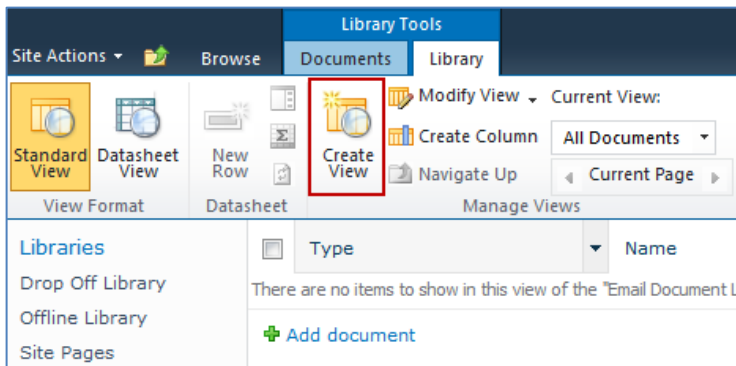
Library Tools

Site Actions ▾

Browse

Documents

Library

Standard View

Datasheet View

New Row

Create View

Modify View ▾

Current View:

Create Column

All Documents

Navigate Up

Current Page

View Format

Datasheet

Manage Views

Libraries

Drop Off Library

Offline Library

Site Pages

Type

Name

There are no items to show in this view of the "Email Document L

Add document